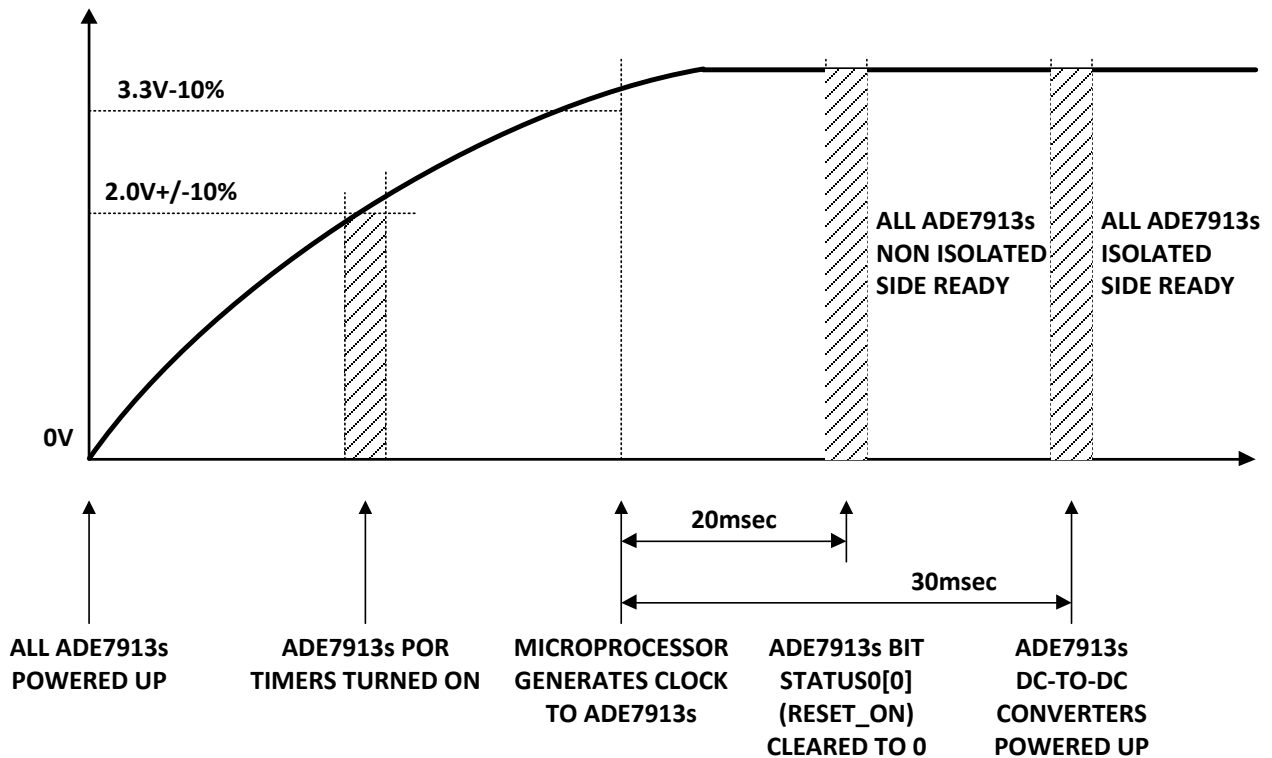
3.3V-10%

2.0V+/-10%

ALL ADE7913s NON ISOLATED SIDE READY

ALL ADE7913s ISOLATED SIDE READY

0V

20msec

30msec

ALL ADE7913s POWERED UP

ADE7913s POR TIMERS TURNED ON

MICROPROCESSOR GENERATES CLOCK TO ADE7913s

ADE7913s BIT STATUS0[0] (RESET_ON) CLEARED TO 0

ADE7913s DC-TO-DC CONVERTERS POWERED UP